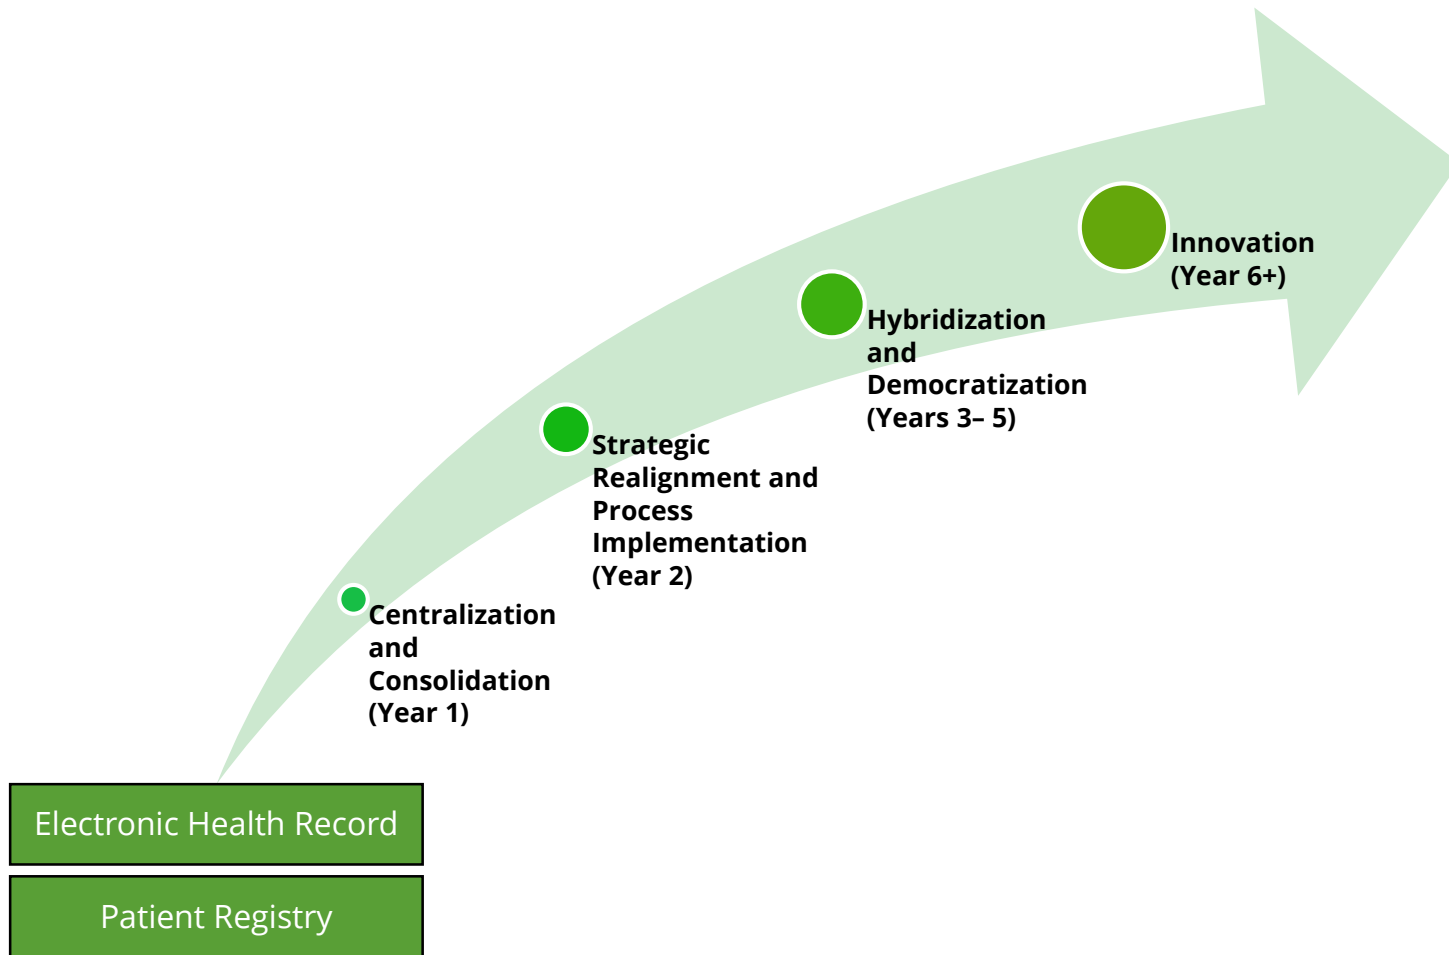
Innovation (Year 6+)

Hybridization and Democratization (Years 3– 5)

Strategic Realignment and Process Implementation (Year 2)

Centralization and Consolidation (Year 1)

Electronic Health Record

Patient Registry